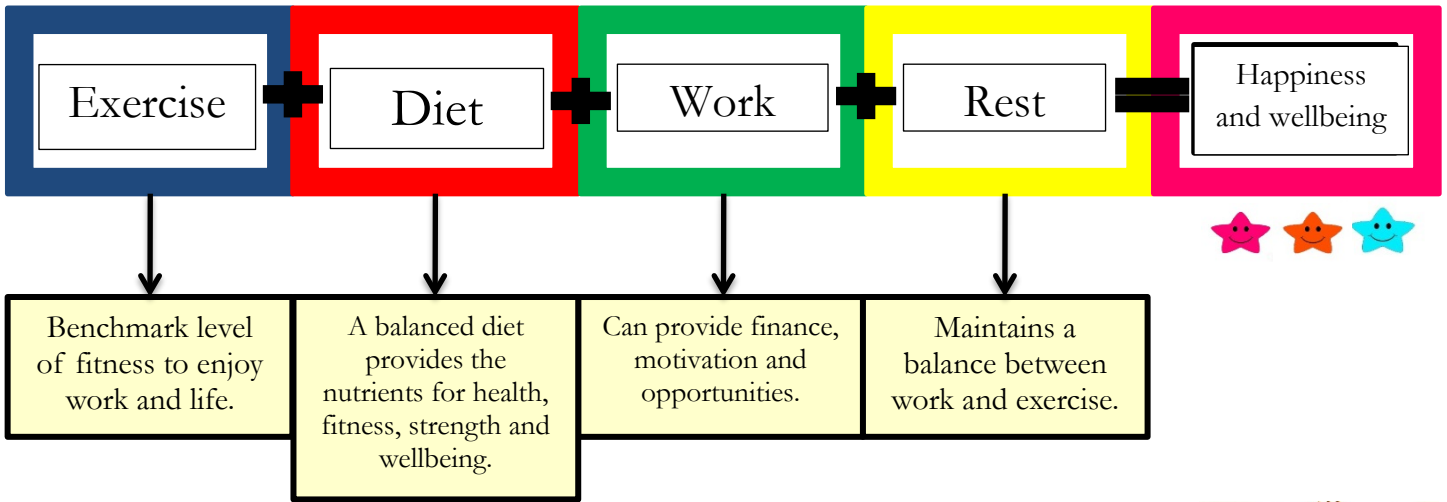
Exercise + Diet + Work + Rest = Happiness and wellbeing

Benchmark level of fitness to enjoy work and life.

A balanced diet provides the nutrients for health, fitness, strength and wellbeing.

Can provide finance, motivation and opportunities.

Maintains a balance between work and exercise.